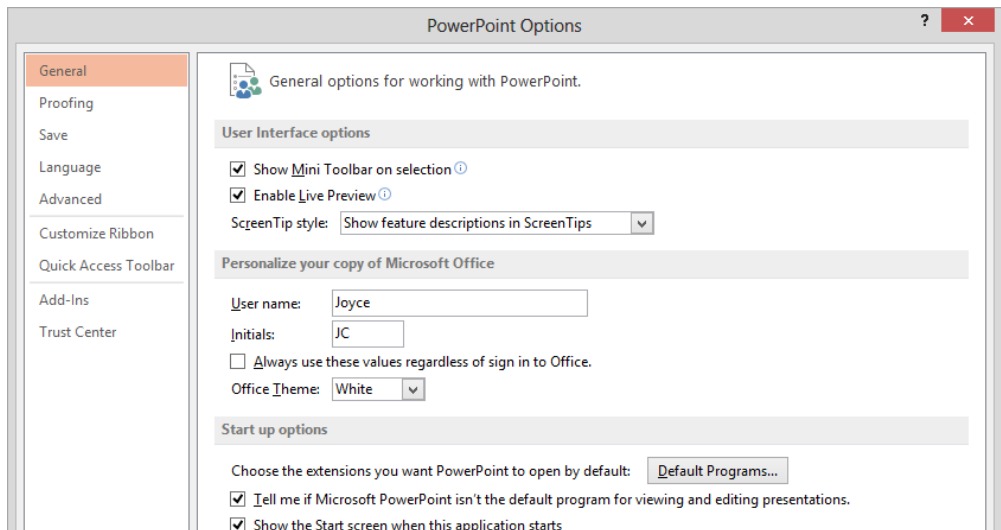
PowerPoint Options

?

General
Proofing
Save
Language
Advanced
Customize Ribbon
Quick Access Toolbar
Add-Ins
Trust Center

General options for working with PowerPoint.

User Interface options

Show Mini Toolbar on selection
Enable Live Preview
ScreenTip style: Show feature descriptions in ScreenTips

Personalize your copy of Microsoft Office

User name: Joyce
Initials: JC
Always use these values regardless of sign in to Office.
Office Theme: White

Start up options

Choose the extensions you want PowerPoint to open by default: Default Programs...
Tell me if Microsoft PowerPoint isn't the default program for viewing and editing presentations.
Show the Start screen when this application starts